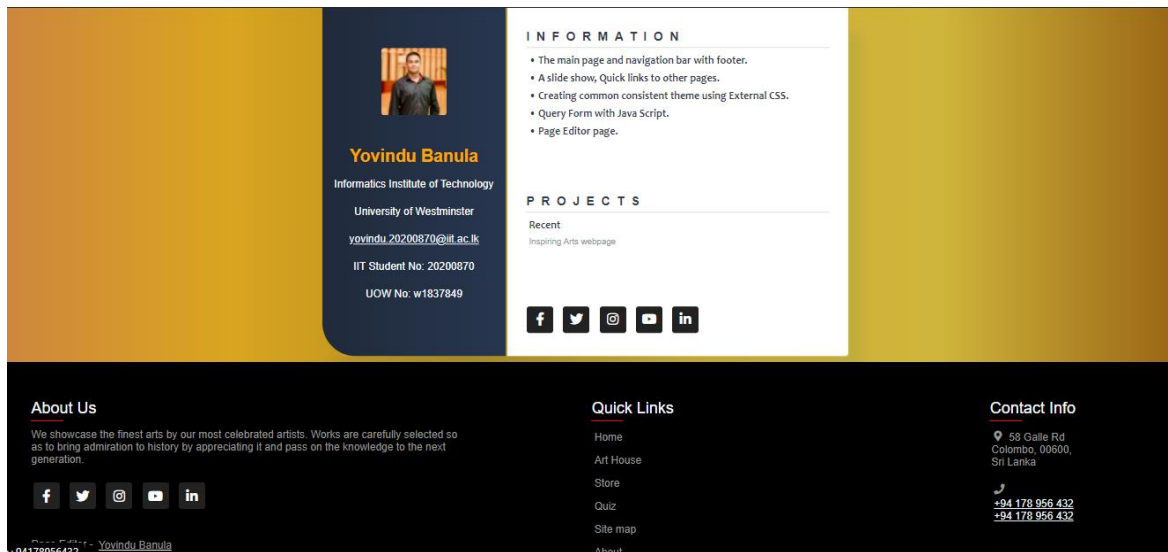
Yovindu Banula

Informatics Institute of Technology

University of Westminster

yovindu.20200870@iit.ac.lk

IIT Student No: 20200870

UOW No: w1837849

INFORMATION

• The main page and navigation bar with footer.
• A slide show, Quick links to other pages.
• Creating common consistent theme using External CSS.
• Query Form with Java Script.
• Page Editor page.

PROJECTS

Recent
Inspiring Arts webpage

f
in

About Us

We showcase the finest arts by our most celebrated artists. Works are carefully selected so as to bring admiration to history by appreciating it and pass on the knowledge to the next generation.

f
in

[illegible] - Yovindu Banula
+94178956432

Quick Links

Home
Art House
Store
Quiz
Site map
About

Contact Info

58 Galle Rd Colombo, 00600, Sri Lanka

+94 178 956 432
+94 178 956 432